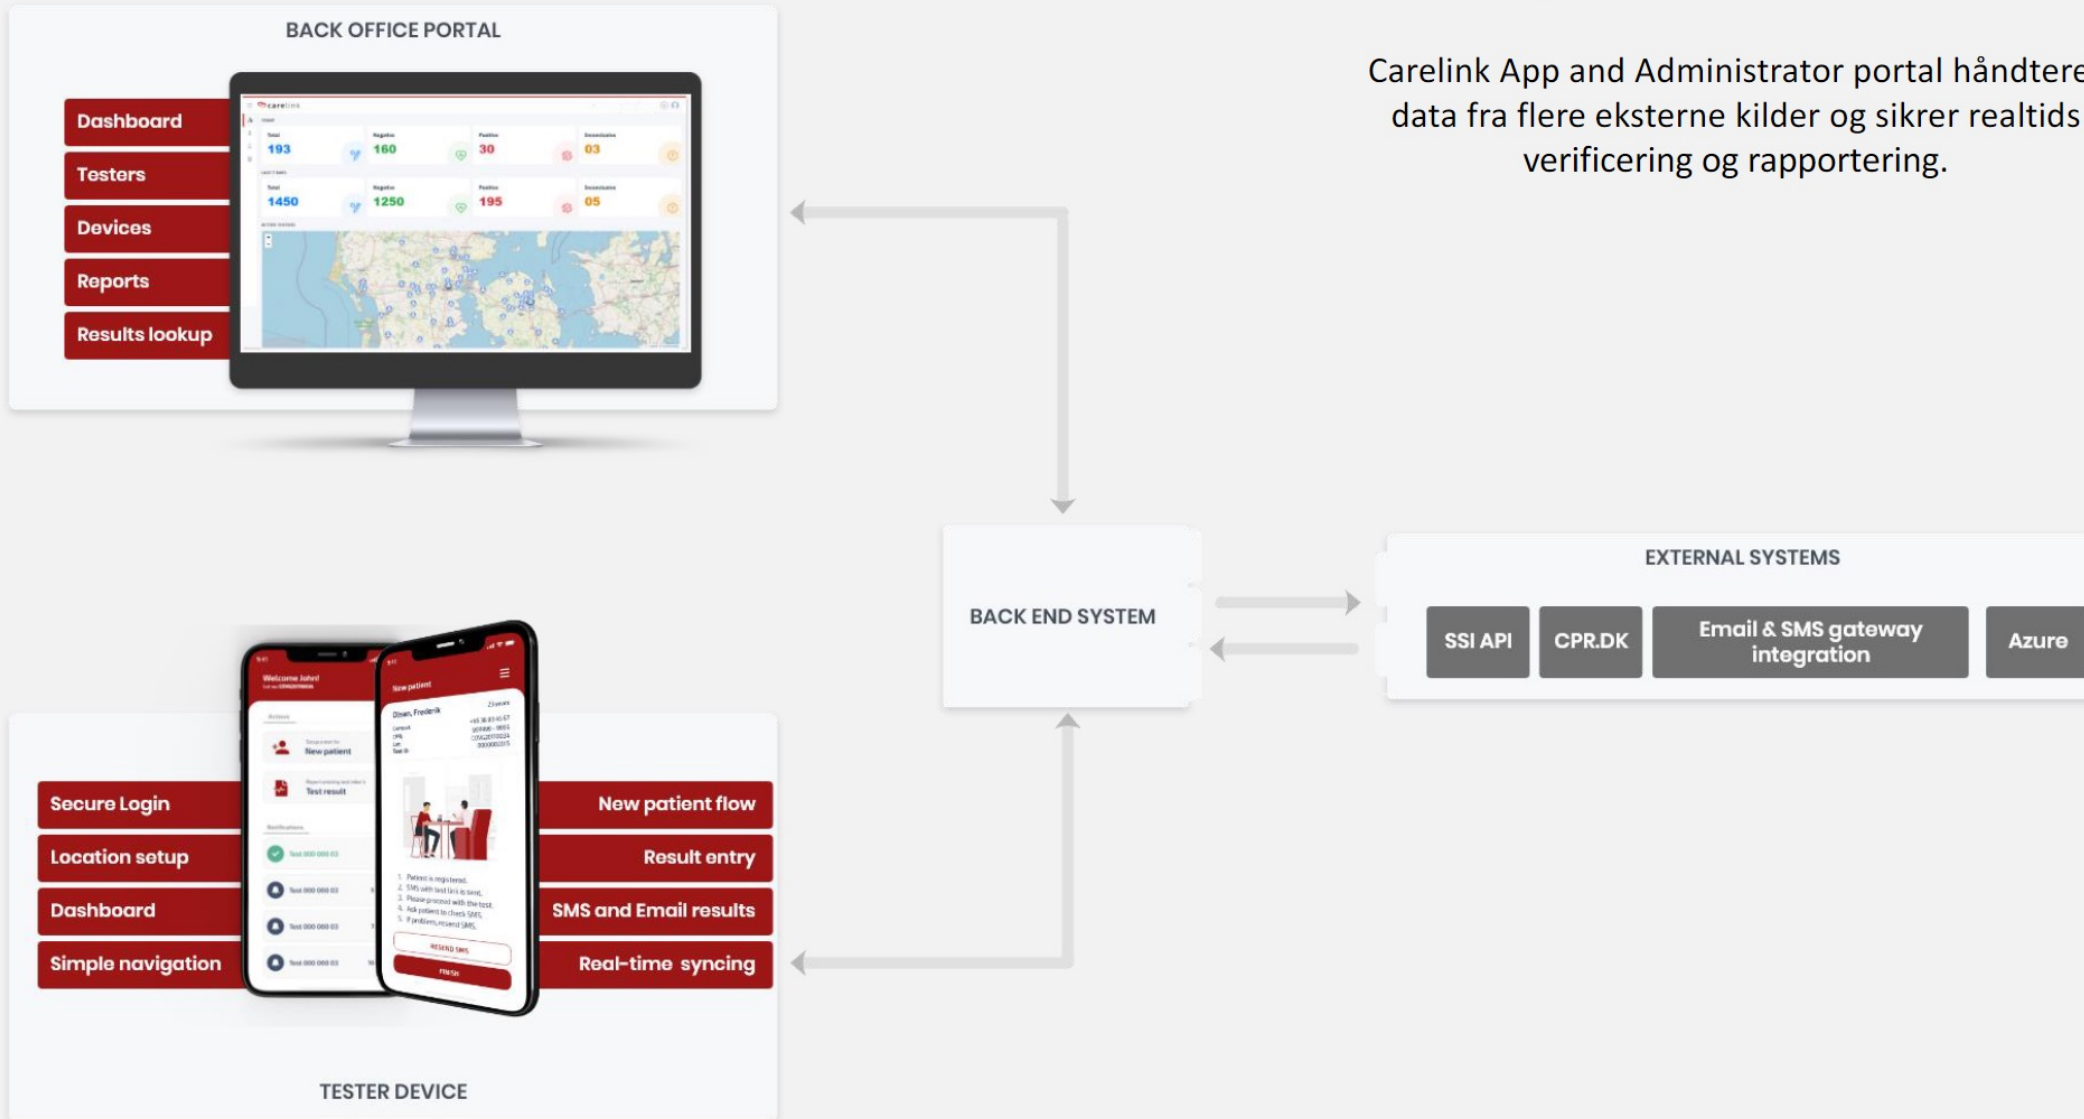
BACK OFFICE PORTAL

Dashboard
Testers
Devices
Reports
Results lookup

carelink

193
160
30
03
1450
1250
195
05

Carelink App and Administrator portal håndtere data fra flere eksterne kilder og sikrer realtids verificering og rapportering.

BACK END SYSTEM

EXTERNAL SYSTEMS

SSI API
CPR.DK
Email & SMS gateway integration
Azure

Welcome John!
New patient
Test result

New patient
Olsen, Frederik
RESEND SMS
FINISH

Secure Login
Location setup
Dashboard
Simple navigation

New patient flow
Result entry
SMS and Email results
Real-time syncing

TESTER DEVICE